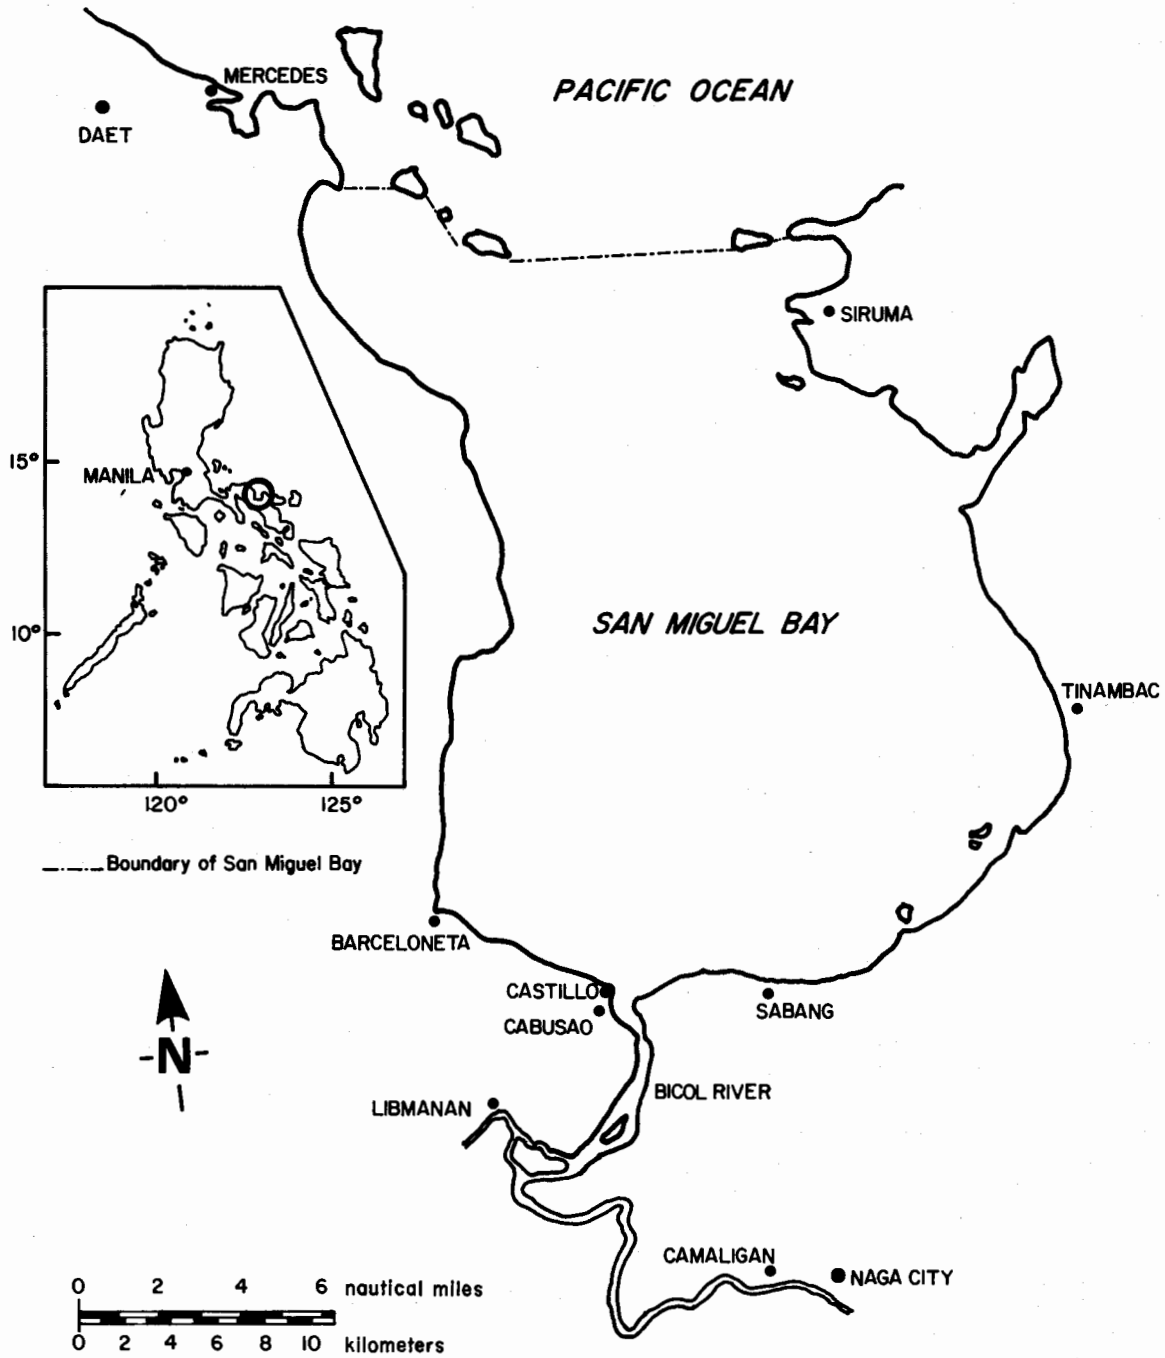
MERCEDES
DAET
PACIFIC OCEAN
SIRUMA
15°
MANILA
10°
120°
125°
SAN MIGUEL BAY
TINAMBAC
Boundary of San Miguel Bay
BARCELONETA
CASTILLO
CABUSAO
SABANG
N
BICOL RIVER
LIBMANAN
CAMALIGAN
NAGA CITY
0 2 4 6 nautical miles
0 2 4 6 8 10 kilometers